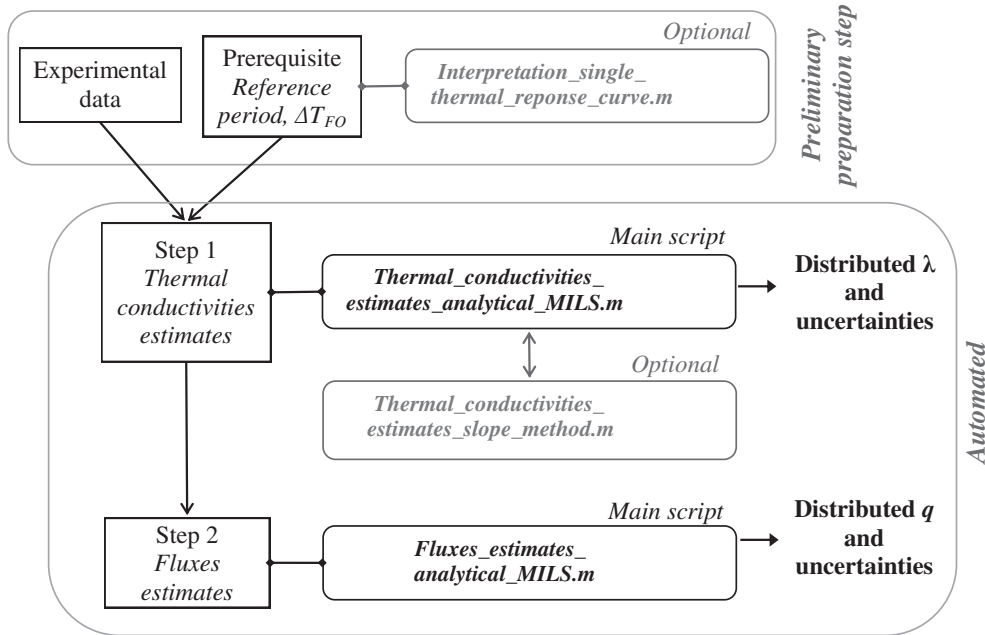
Optional

Preliminary preparation step

Experimental data

Prerequisite *Reference period, $\Delta T_{FO}$*

*Interpretation_single_thermal_reponse_curve.m*

Step 1 *Thermal conductivities estimates*

*Main script*

*Thermal_conductivities_estimates_analytical_MILS.m*

**Distributed λ and uncertainties**

*Optional*

*Thermal_conductivities_estimates_slope_method.m*

*Automated*

Step 2 *Fluxes estimates*

*Main script*

*Fluxes_estimates_analytical_MILS.m*

**Distributed *q* and uncertainties**